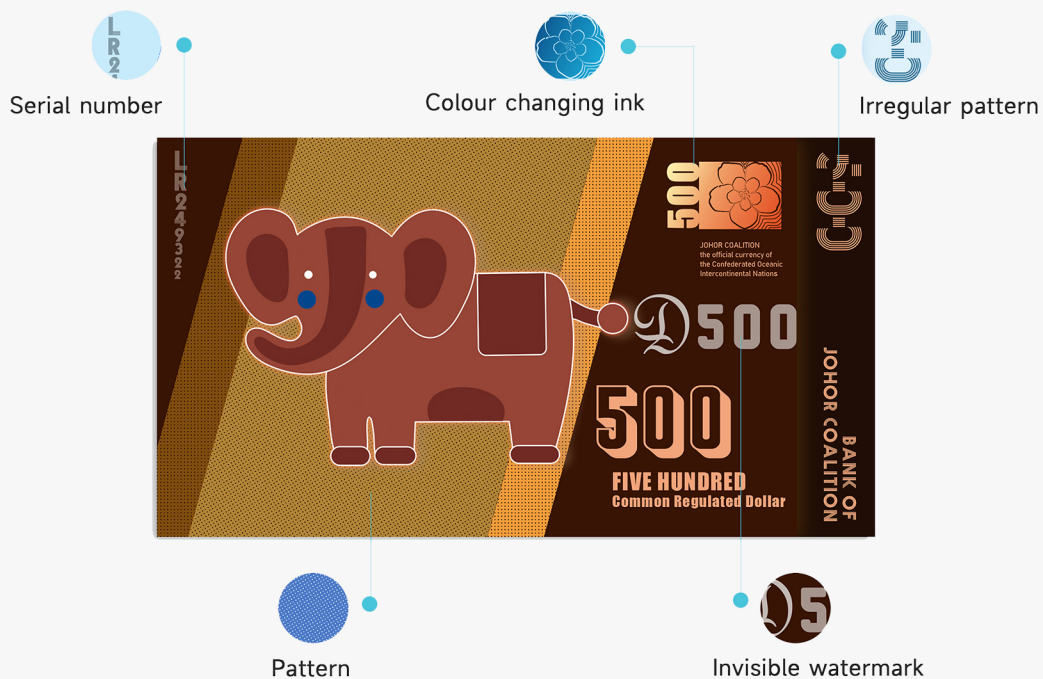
LR2

Serial number

Colour changing ink

Irregular pattern

LR249322

500

JOHOR COALITION
the official currency of
the Confederated Oceanic
Intercontinental Nations

Đ500

500

FIVE HUNDRED
Common Regulated Dollar

BANK OF
JOHOR COALITION

Pattern

Đ5

Invisible watermark